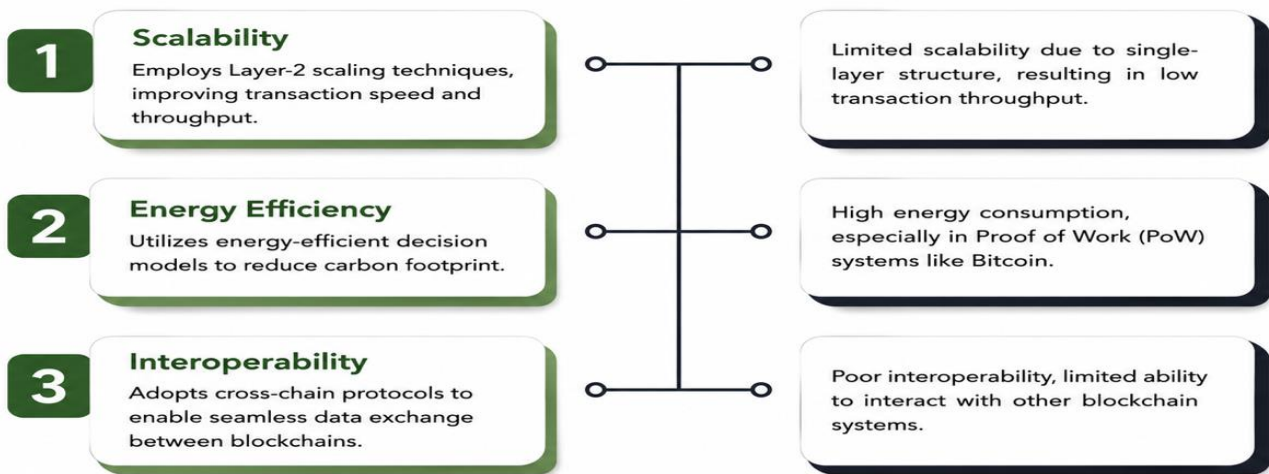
1

Scalability

Employs Layer-2 scaling techniques, improving transaction speed and throughput.

Limited scalability due to single-layer structure, resulting in low transaction throughput.

2

Energy Efficiency

Utilizes energy-efficient decision models to reduce carbon footprint.

High energy consumption, especially in Proof of Work (PoW) systems like Bitcoin.

3

Interoperability

Adopts cross-chain protocols to enable seamless data exchange between blockchains.

Poor interoperability, limited ability to interact with other blockchain systems.